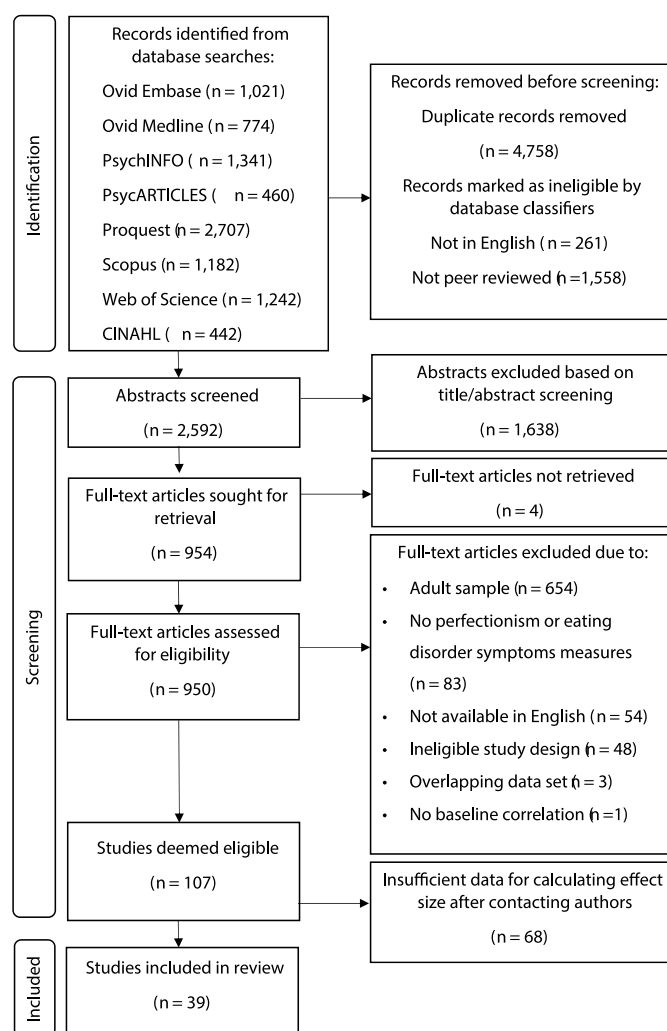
Identification

Records identified from database searches:

Ovid Embase (n = 1,021)

Ovid Medline (n = 774)

PsychINFO ( n = 1,341)

PsycARTICLES ( n = 460)

Proquest (n = 2,707)

Scopus (n = 1,182)

Web of Science (n = 1,242)

CINAHL ( n = 442)

Records removed before screening:

Duplicate records removed

(n = 4,758)

Records marked as ineligible by database classifiers

Not in English (n = 261)

Not peer reviewed (n =1,558)

Screening

Abstracts screened

(n = 2,592)

Abstracts excluded based on title/abstract screening

(n = 1,638)

Full-text articles sought for retrieval

(n = 954)

Full-text articles not retrieved

(n = 4)

Full-text articles assessed for eligibility

(n = 950)

Full-text articles excluded due to:

• Adult sample (n = 654)

• No perfectionism or eating disorder symptoms measures (n = 83)

• Not available in English (n = 54)

• Ineligible study design (n = 48)

• Overlapping data set (n = 3)

• No baseline correlation (n =1)

Studies deemed eligible

(n = 107)

Insufficient data for calculating effect size after contacting authors

(n = 68)

Included

Studies included in review

(n = 39)